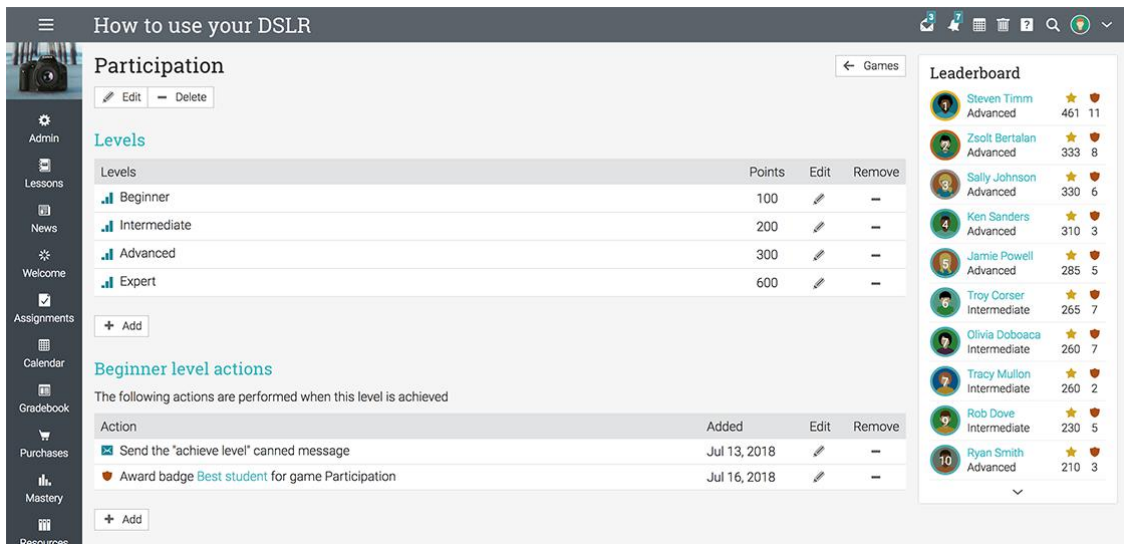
How to use your DSLR

3 7

Admin
Lessons
News
Welcome
Assignments
Calendar
Gradebook
Purchases
Mastery
Resources

Participation

Edit — Delete

← Games

Levels

| Levels | Points | Edit | Remove |
|---|---|---|---|
| Beginner | 100 | | — |
| Intermediate | 200 | | — |
| Advanced | 300 | | — |
| Expert | 600 | | — |

+ Add

Beginner level actions

The following actions are performed when this level is achieved

| Action | Added | Edit | Remove |
|---|---|---|---|
| Send the "achieve level" canned message | Jul 13, 2018 | | — |
| Award badge Best student for game Participation | Jul 16, 2018 | | — |

+ Add

Leaderboard

| | | | |
|---|---|---|---|
| 1 | Steven Timm Advanced | 461 | 11 |
| 2 | Zsolt Bertalan Advanced | 333 | 8 |
| 3 | Sally Johnson Advanced | 330 | 6 |
| 4 | Ken Sanders Advanced | 310 | 3 |
| 5 | Jamie Powell Advanced | 285 | 5 |
| 6 | Troy Corser Intermediate | 265 | 7 |
| | Olivia Doboaca Intermediate | 260 | 7 |
| 7 | Tracy Mullon Intermediate | 260 | 2 |
| 9 | Rob Dove Intermediate | 230 | 5 |
| 10 | Ryan Smith Advanced | 210 | 3 |